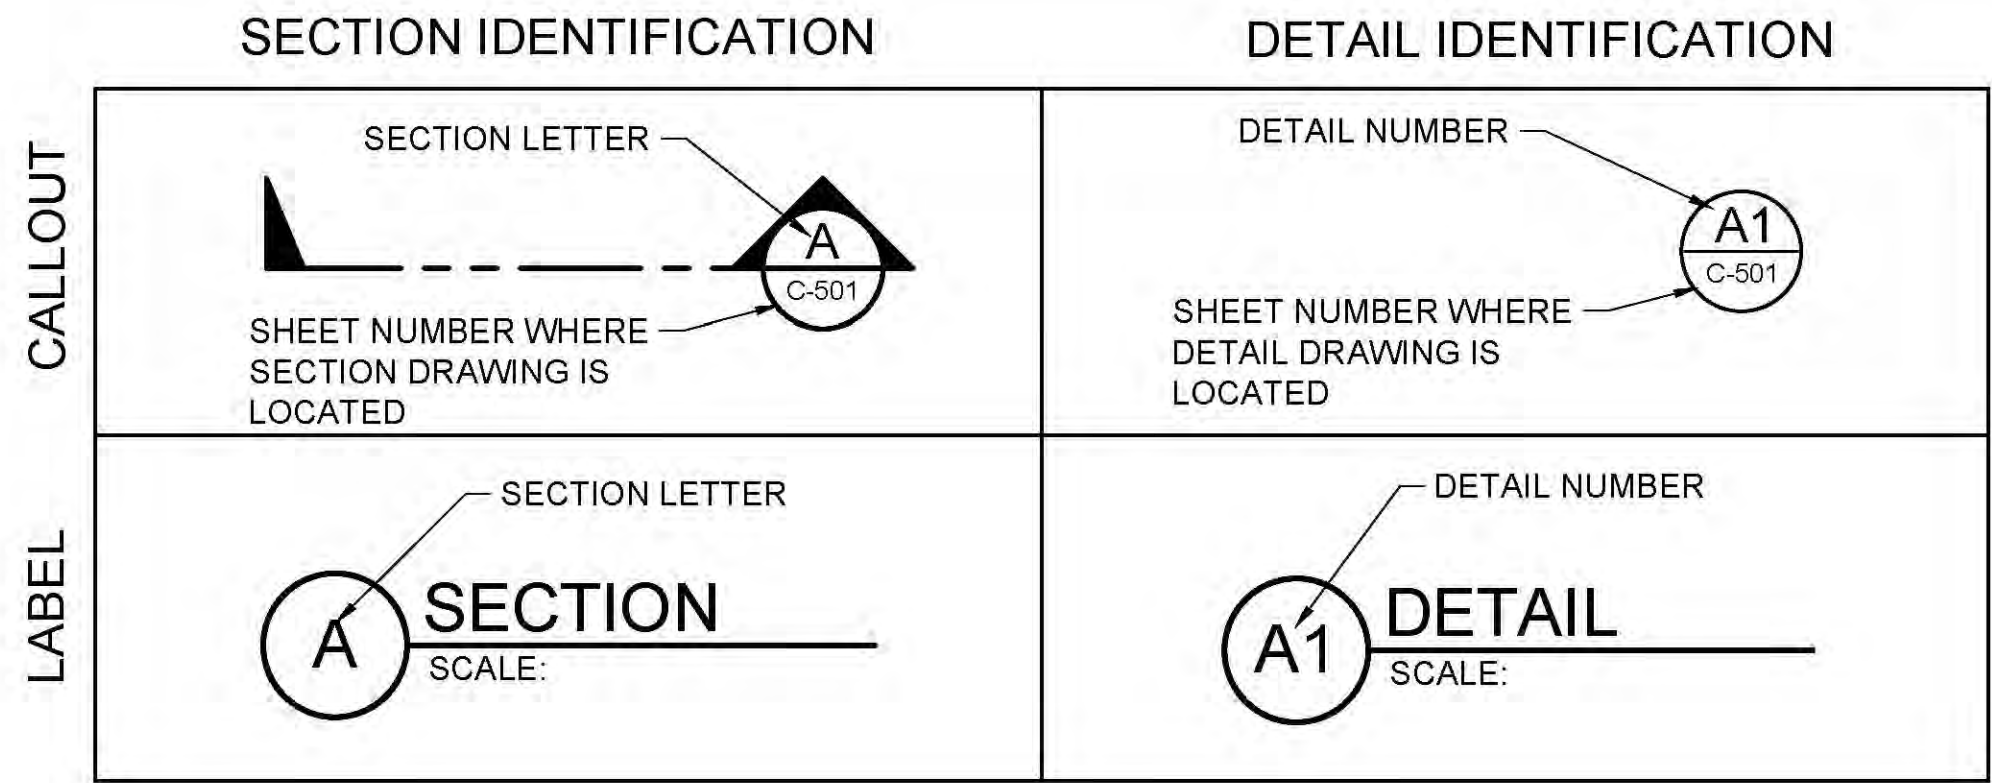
| | SECTION IDENTIFICATION | DETAIL IDENTIFICATION |
|---|---|---|
| CALLOUT | SECTION LETTER<br>A<br>C-501<br>SHEET NUMBER WHERE SECTION DRAWING IS LOCATED | DETAIL NUMBER<br>A1<br>C-501<br>SHEET NUMBER WHERE DETAIL DRAWING IS LOCATED |
| LABEL | SECTION LETTER<br>A<br>SECTION<br>SCALE: | DETAIL NUMBER<br>A1<br>DETAIL<br>SCALE: |